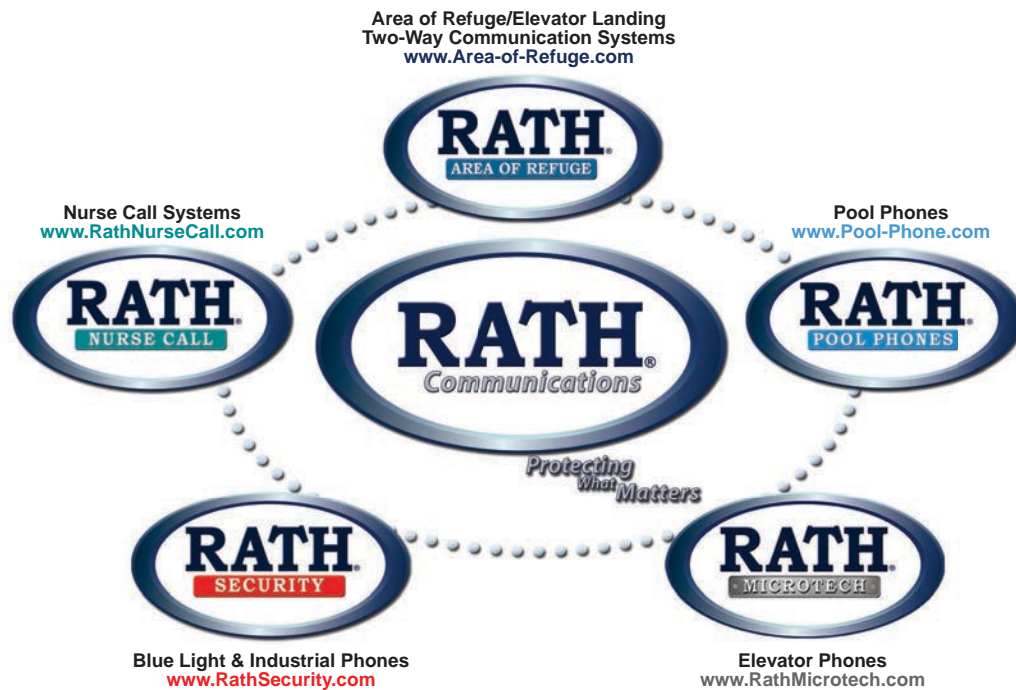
Area of Refuge/Elevator Landing
Two-Way Communication Systems
www.Area-of-Refuge.com

RATH®
AREA OF REFUGE

Nurse Call Systems
www.RathNurseCall.com

RATH®
NURSE CALL

Pool Phones
www.Pool-Phone.com

RATH®
POOL PHONES

RATH®
Communications

Protecting What Matters

RATH®
SECURITY

RATH®
MICROTECH

Blue Light & Industrial Phones
www.RathSecurity.com

Elevator Phones
www.RathMicrotech.com